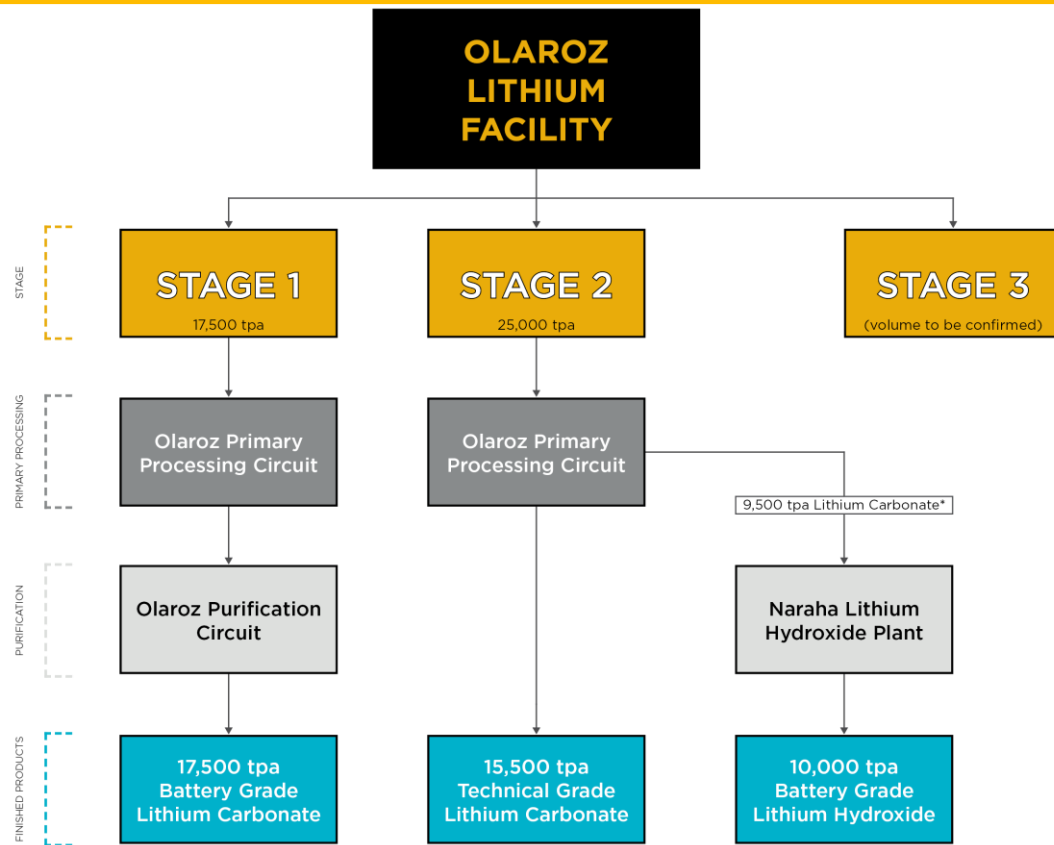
OLAROZ LITHIUM FACILITY

STAGE

STAGE 1
17,500 tpa

STAGE 2
25,000 tpa

STAGE 3
(volume to be confirmed)

PRIMARY PROCESSING

Olaroz Primary Processing Circuit

Olaroz Primary Processing Circuit

9,500 tpa Lithium Carbonate*

PURIFICATION

Olaroz Purification Circuit

Naraha Lithium Hydroxide Plant

FINISHED PRODUCTS

17,500 tpa Battery Grade Lithium Carbonate

15,500 tpa Technical Grade Lithium Carbonate

10,000 tpa Battery Grade Lithium Hydroxide